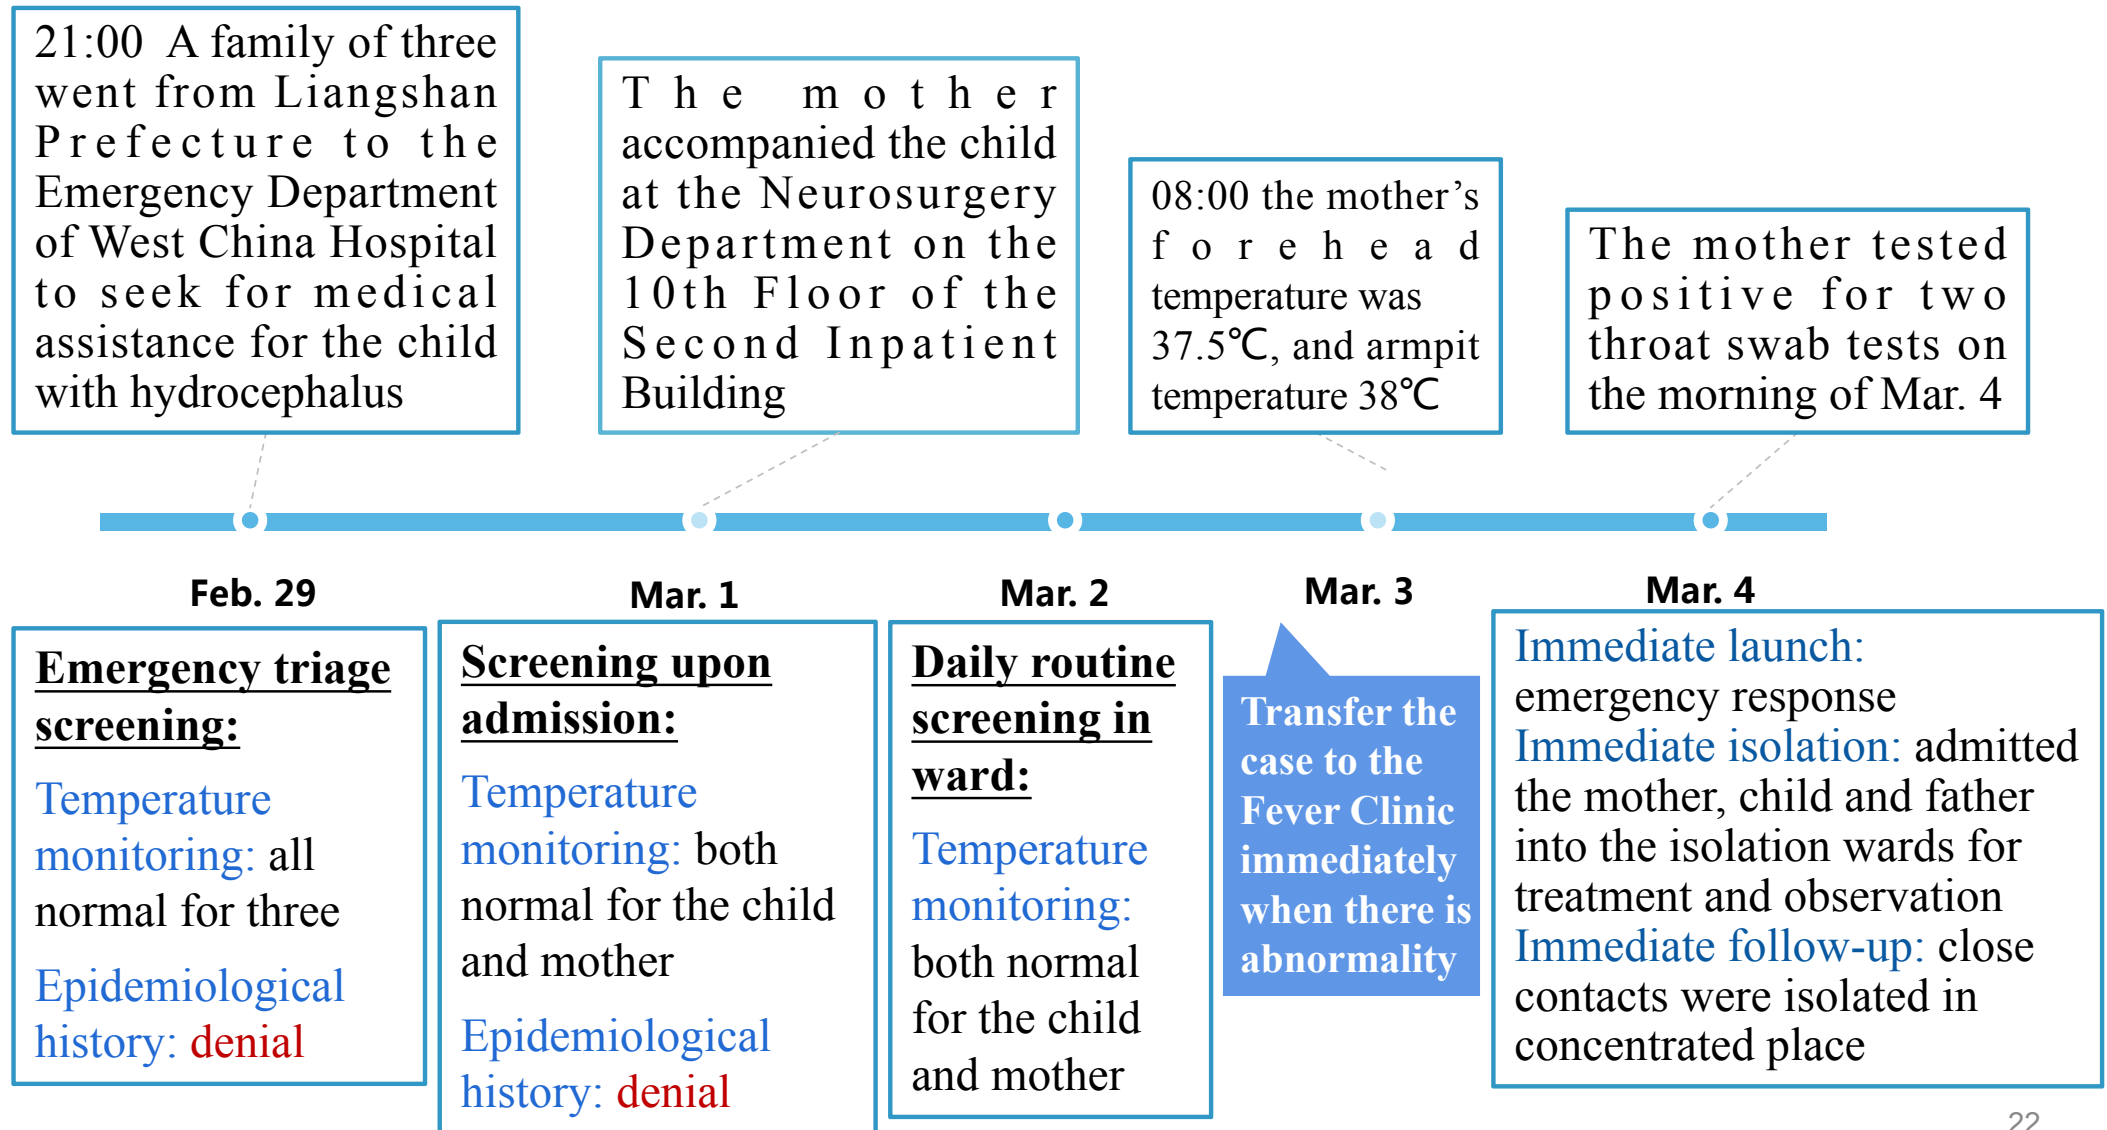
21:00 A family of three went from Liangshan Prefecture to the Emergency Department of West China Hospital to seek for medical assistance for the child with hydrocephalus

The mother accompanied the child at the Neurosurgery Department on the 10th Floor of the Second Inpatient Building

08:00 the mother's forehead temperature was 37.5℃, and armpit temperature 38℃

The mother tested positive for two throat swab tests on the morning of Mar. 4

Feb. 29

Emergency triage screening:

Temperature monitoring: all normal for three

Epidemiological history: denial

Mar. 1

Screening upon admission:

Temperature monitoring: both normal for the child and mother

Epidemiological history: denial

Mar. 2

Daily routine screening in ward:

Temperature monitoring: both normal for the child and mother

Mar. 3

Transfer the case to the Fever Clinic immediately when there is abnormality

Mar. 4

Immediate launch: emergency response
Immediate isolation: admitted the mother, child and father into the isolation wards for treatment and observation
Immediate follow-up: close contacts were isolated in concentrated place

22